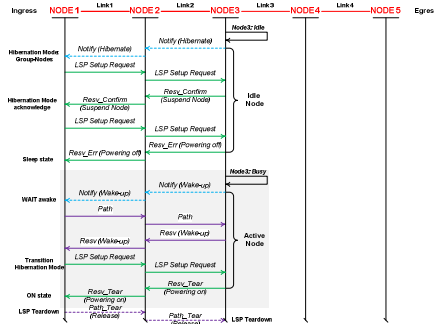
Ingress
NODE 1
Link1
NODE 2
Link2
NODE 3
Link3
NODE 4
Link4
NODE 5
Egres

Node3: Idle
Notify (Hibernate)
Hibernation Mode Group-Nodes
Notify (Hibernate)
LSP Setup Request
LSP Setup Request
Resv_Confirm (Suspend Node)
Idle Node
Hibernation Mode acknowledge
Resv_Confirm (Suspend Node)
LSP Setup Request
LSP Setup Request
Resv_Err (Powering off)
Resv_Err (Powering off)
Sleep state

Node3: Busy
Notify (Wake-up)
WAIT awake
Notify (Wake-up)
Path
Path
Resv (Wake-up)
Active Node
Resv (Wake-up)
LSP Setup Request
Transition Hibernation Mode
LSP Setup Request
Resv_Tear (Powering on)
ON state
Resv_Tear (Powering on)
LSP Teardown
Path_Tear (Release)
Path_Tear (Release)
LSP Teardown